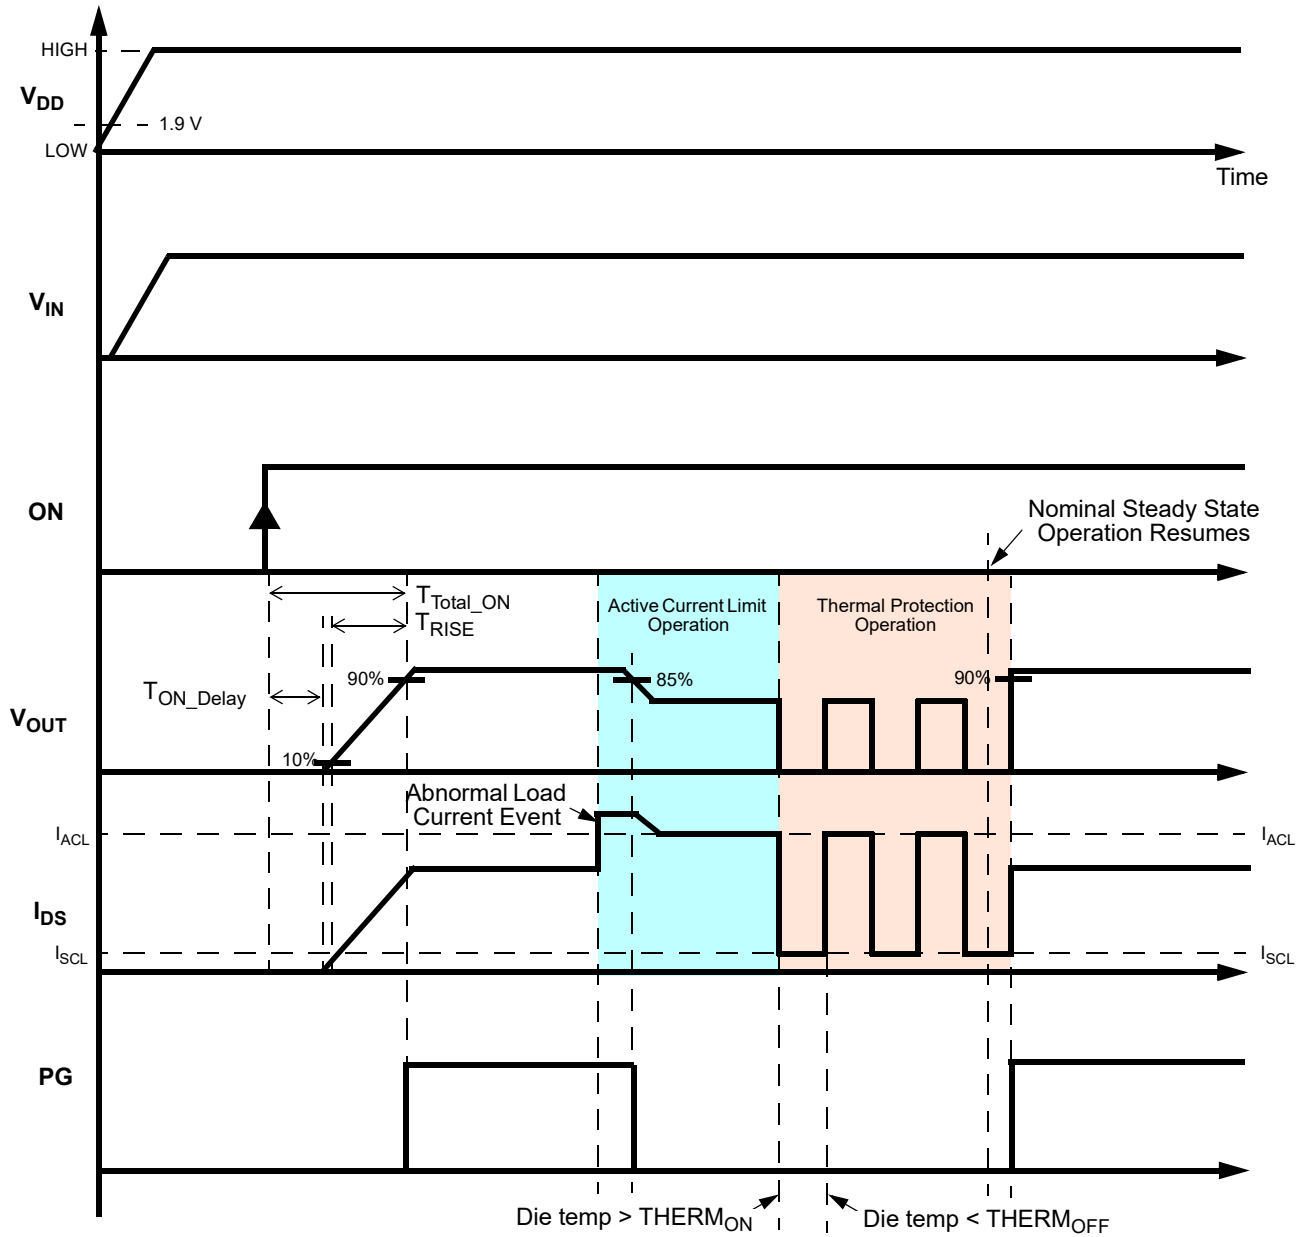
HIGH

$V_{DD}$

1.9 V

LOW

Time

$V_{IN}$

ON

Nominal Steady State Operation Resumes

$T_{Total\_ON}$

$T_{RISE}$

Active Current Limit Operation

Thermal Protection Operation

$T_{ON\_Delay}$

90%

85%

90%

$V_{OUT}$

10%

Abnormal Load Current Event

$I_{ACL}$

$I_{ACL}$

$I_{DS}$

$I_{SCL}$

$I_{SCL}$

PG

Die temp > $THERM_{ON}$

Die temp < $THERM_{OFF}$